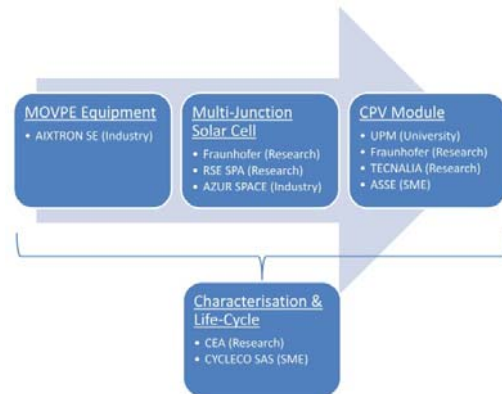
MOVPE Equipment
• AIXTRON SE (Industry)

Multi-Junction Solar Cell
• Fraunhofer (Research)
• RSE SPA (Research)
• AZUR SPACE (Industry)

CPV Module
• UPM (University)
• Fraunhofer (Research)
• TECNALIA (Research)
• ASSE (SME)

Characterisation & Life-Cycle
• CEA (Research)
• CYCLECO SAS (SME)